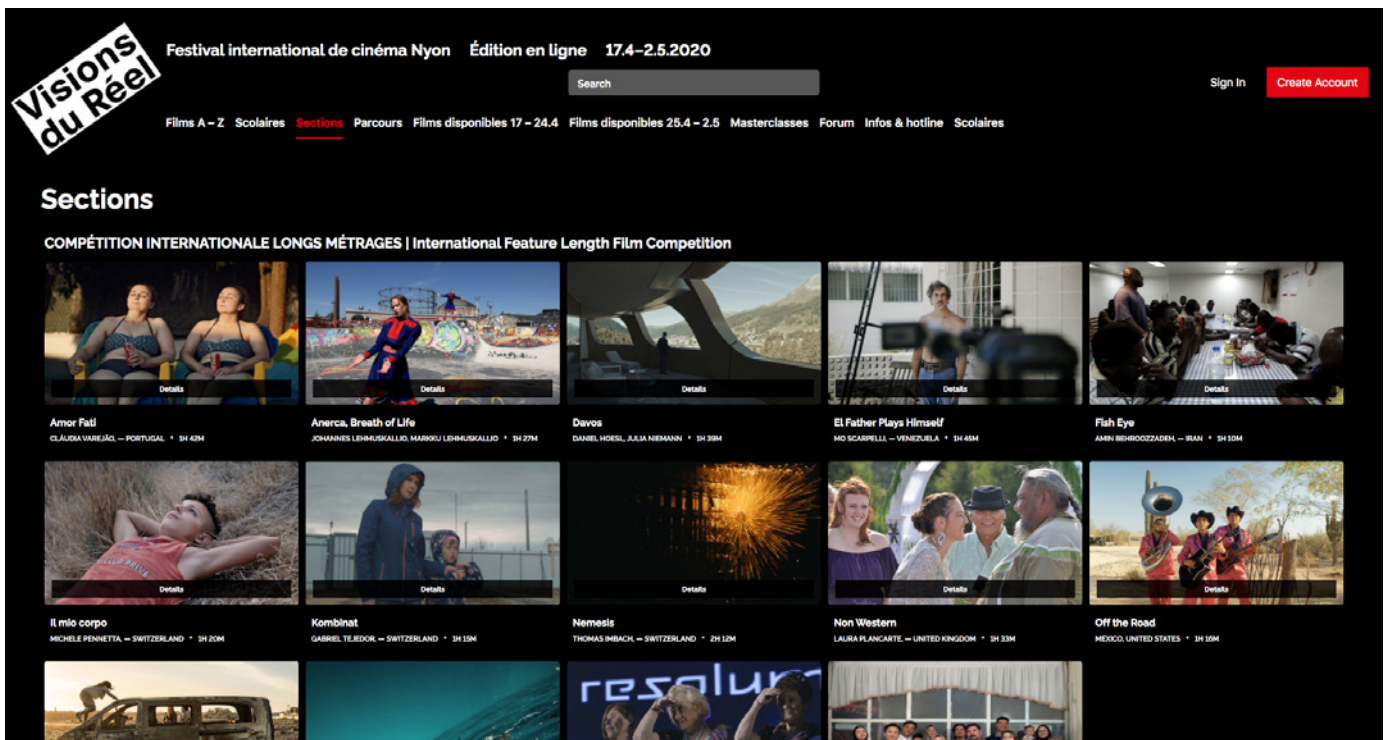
Visions du Réel

Festival international de cinéma Nyon Édition en ligne 17.4–2.5.2020

Search

Sign In Create Account

Films A – Z Scolaires Sections Parcours Films disponibles 17 – 24.4 Films disponibles 25.4 – 2.5 Masterclasses Forum Infos & hotline Scolaires

Sections

COMPÉTITION INTERNATIONALE LONGS MÉTRAGES | International Feature Length Film Competition

Details
Amor Fati
CLÁUDIA VAREJÃO, — PORTUGAL • 1H 42M

Details
Anerca, Breath of Life
JOHANNES LEHMUSKALLIO, MARKKU LEHMUSKALLIO • 1H 27M

Details
Davos
DANIEL HOESL, JULIA NIEMANN • 1H 39M

Details
El Father Plays Himself
MO SCARPELLI, — VENEZUELA • 1H 45M

Details
Fish Eye
AMIN BEHROOZZADEH, — IRAN • 1H 10M

Details
Il mio corpo
MICHELE PENNETTA, — SWITZERLAND • 1H 20M

Details
Kombinat
GABRIEL TEJEDOR, — SWITZERLAND • 1H 15M

Details
Nemesis
THOMAS IMBACH, — SWITZERLAND • 2H 12M

Details
Non Western
LAURA PLANCARTE, — UNITED KINGDOM • 1H 33M

Details
Off the Road
MEXICO, UNITED STATES • 1H 16M

resolu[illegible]